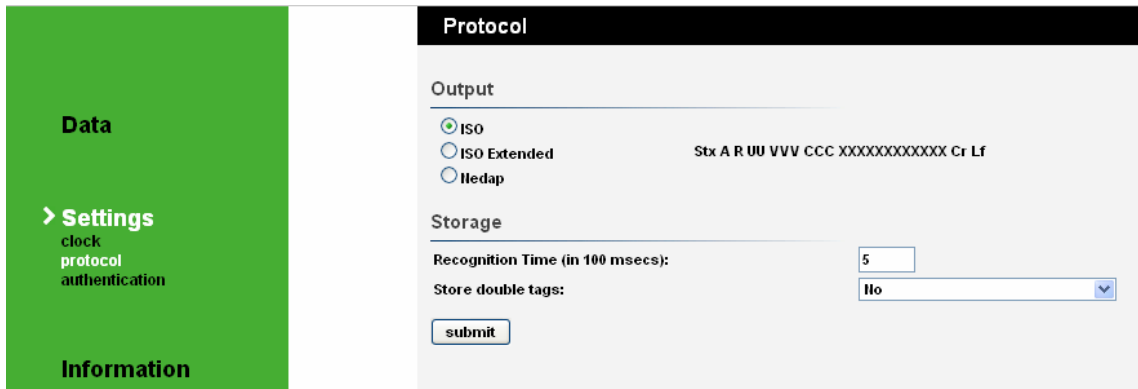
Data

> Settings
clock
protocol
authentication

Information

Protocol

Output

ISO
ISO Extended
Nedap

Stx A R UU VVV CCC XXXXXXXXXXXX Cr Lf

Storage

Recognition Time (in 100 msecs): 5

Store double tags: No

submit